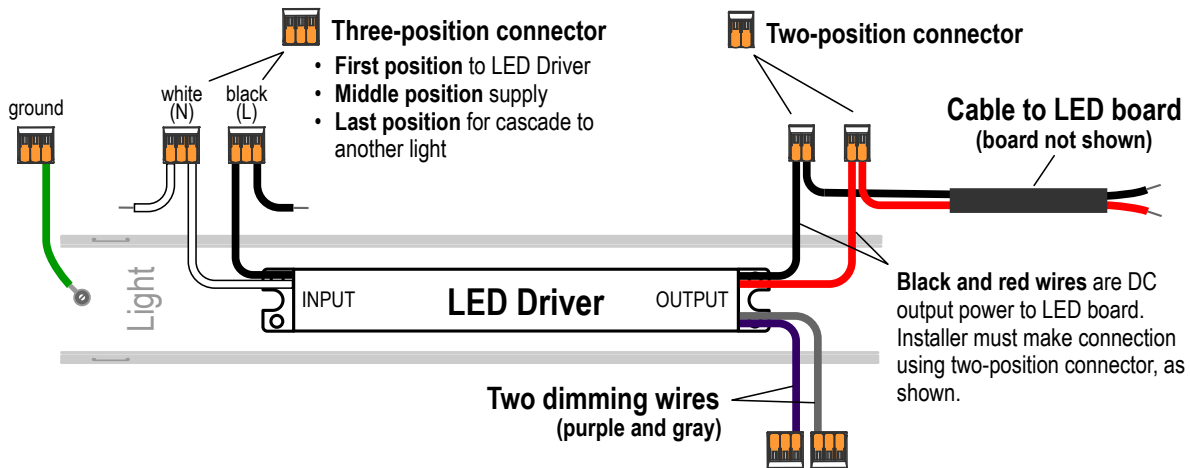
Three-position connector
• First position to LED Driver
• Middle position supply
• Last position for cascade to another light

Two-position connector

ground

white (N)

black (L)

Cable to LED board
(board not shown)

Light

INPUT

LED Driver

OUTPUT

Black and red wires are DC output power to LED board. Installer must make connection using two-position connector, as shown.

Two dimming wires
(purple and gray)